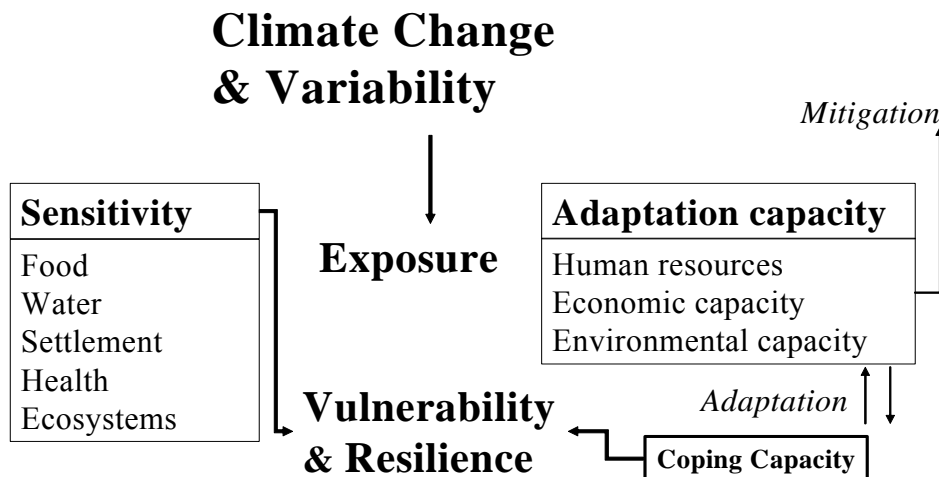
Climate Change & Variability

Mitigation

Sensitivity

Food
Water
Settlement
Health
Ecosystems

Exposure

Adaptation capacity

Human resources
Economic capacity
Environmental capacity

Adaptation

Vulnerability & Resilience

Coping Capacity